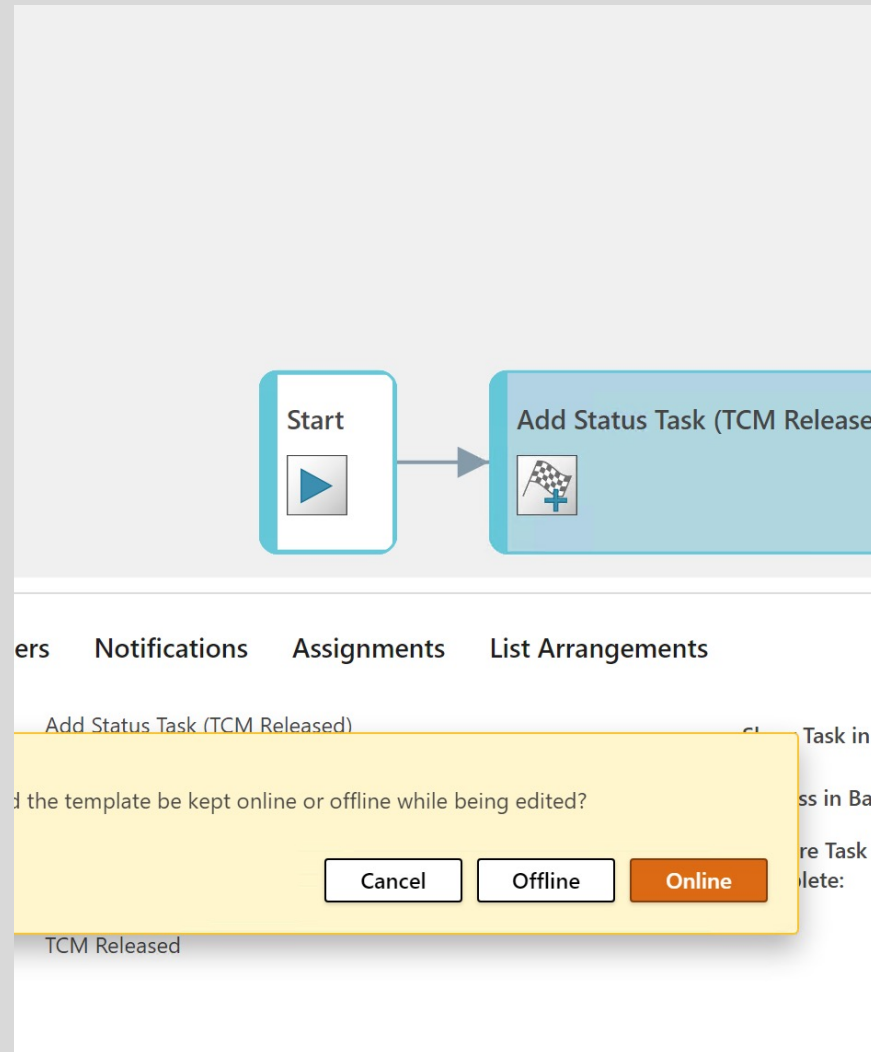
Start

Add Status Task (TCM Release

ers Notifications Assignments List Arrangements

Add Status Task (TCM Released)

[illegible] Task in

d the template be kept online or offline while being edited?

ss in Ba

re Task
plete:

Cancel Offline Online

TCM Released